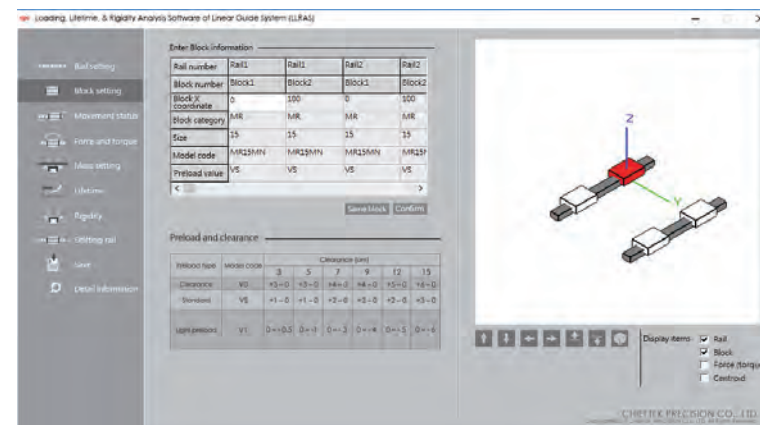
Loading, Lifetime, & Rigidity Analysis Software of Linear Guide System (LLRAS)

Rail setting
Block setting
Movement status
Force and torque
Mass setting
Lifetime
Rigidity
Shifting rail
Save
Detail information

Enter Block information

| Rail number | Rail1 | Rail1 | Rail2 | Rail2 |
|---|---|---|---|---|
| Block number | Block1 | Block2 | Block1 | Block2 |
| Block X coordinate | 0 | 100 | 0 | 100 |
| Block category | MR | MR | MR | MR |
| Size | 15 | 15 | 15 | 15 |
| Model code | MR15MN | MR15MN | MR15MN | MR15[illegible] |
| Preload value | V5 | V5 | V5 | V5 |

Save block Confirm

Preload and clearance

| Preload type | Model code | Clearance (μm) 3 | 5 | 7 | 9 | 12 | 15 |
|---|---|---|---|---|---|---|---|
| Clearance | V0 | +3~0 | +3~0 | +4~0 | +4~0 | +5~0 | +6~0 |
| Standard | VS | +1~0 | +1~0 | +2~0 | +2~0 | +2~0 | +3~0 |
| Light preload | V1 | 0~-0.5 | 0~-1 | 0~-2 | 0~-4 | 0~-5 | 0~-6 |

Z
Y

Display items: Rail
Block
Force (torque)
Centroid

CHIEFTEK PRECISION CO., LTD.